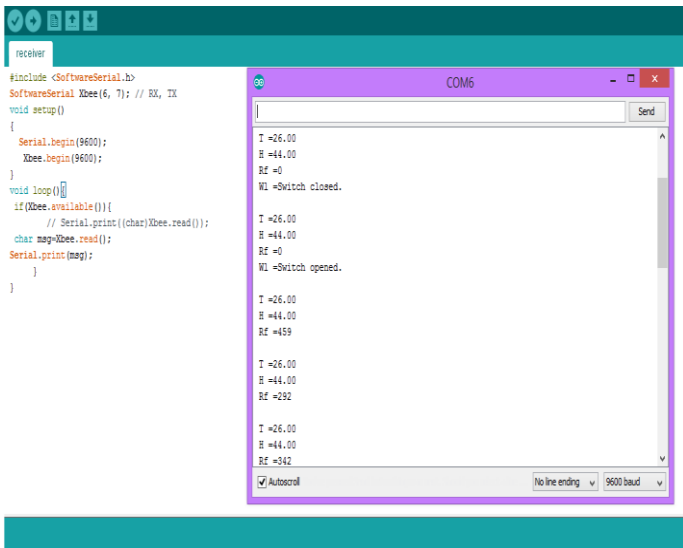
receiver

#include <SoftwareSerial.h>
SoftwareSerial Xbee(6, 7); // RX, TX
void setup()
{
Serial.begin(9600);
Xbee.begin(9600);
}
void loop(){
if(Xbee.available()){
// Serial.print((char)Xbee.read());
char msg=Xbee.read();
Serial.print(msg);
}
}

COM6

Send

T =26.00
H =44.00
Rf =0
Wl =Switch closed.

T =26.00
H =44.00
Rf =0
Wl =Switch opened.

T =26.00
H =44.00
Rf =459

T =26.00
H =44.00
Rf =292

T =26.00
H =44.00
Rf =342

Autoscroll

No line ending

9600 baud